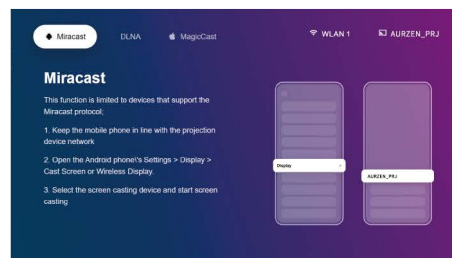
Miracast DLNA MagicCast WLAN 1 AURZEN_PRJ

Miracast

This function is limited to devices that support the Miracast protocol;

1. Keep the mobile phone in line with the projection device network

2. Open the Android phone\'s Settings > Display > Cast Screen or Wireless Display.

3. Select the screen casting device and start screen casting

Display

AURZEN_PRJ